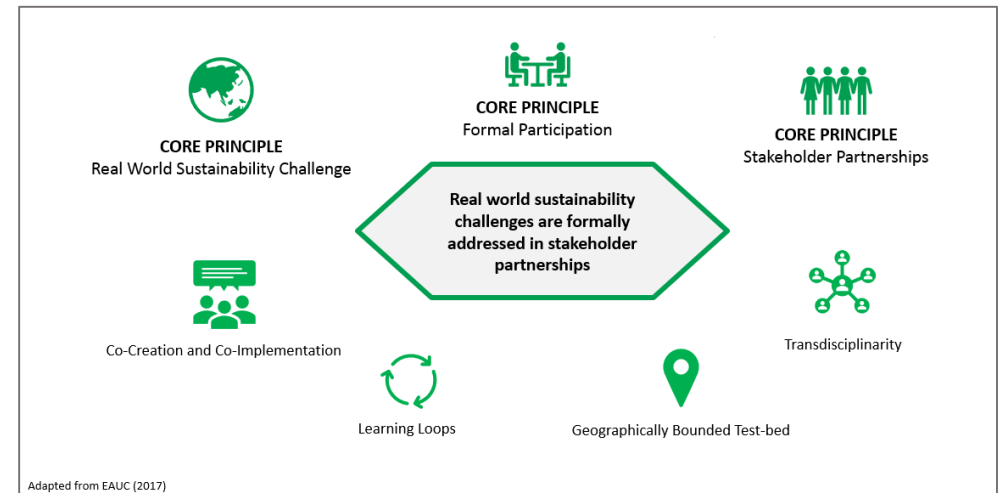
CORE PRINCIPLE
Real World Sustainability Challenge

CORE PRINCIPLE
Formal Participation

CORE PRINCIPLE
Stakeholder Partnerships

Real world sustainability challenges are formally addressed in stakeholder partnerships

Co-Creation and Co-Implementation

Transdisciplinarity

Learning Loops

Geographically Bounded Test-bed

Adapted from EAUC (2017)